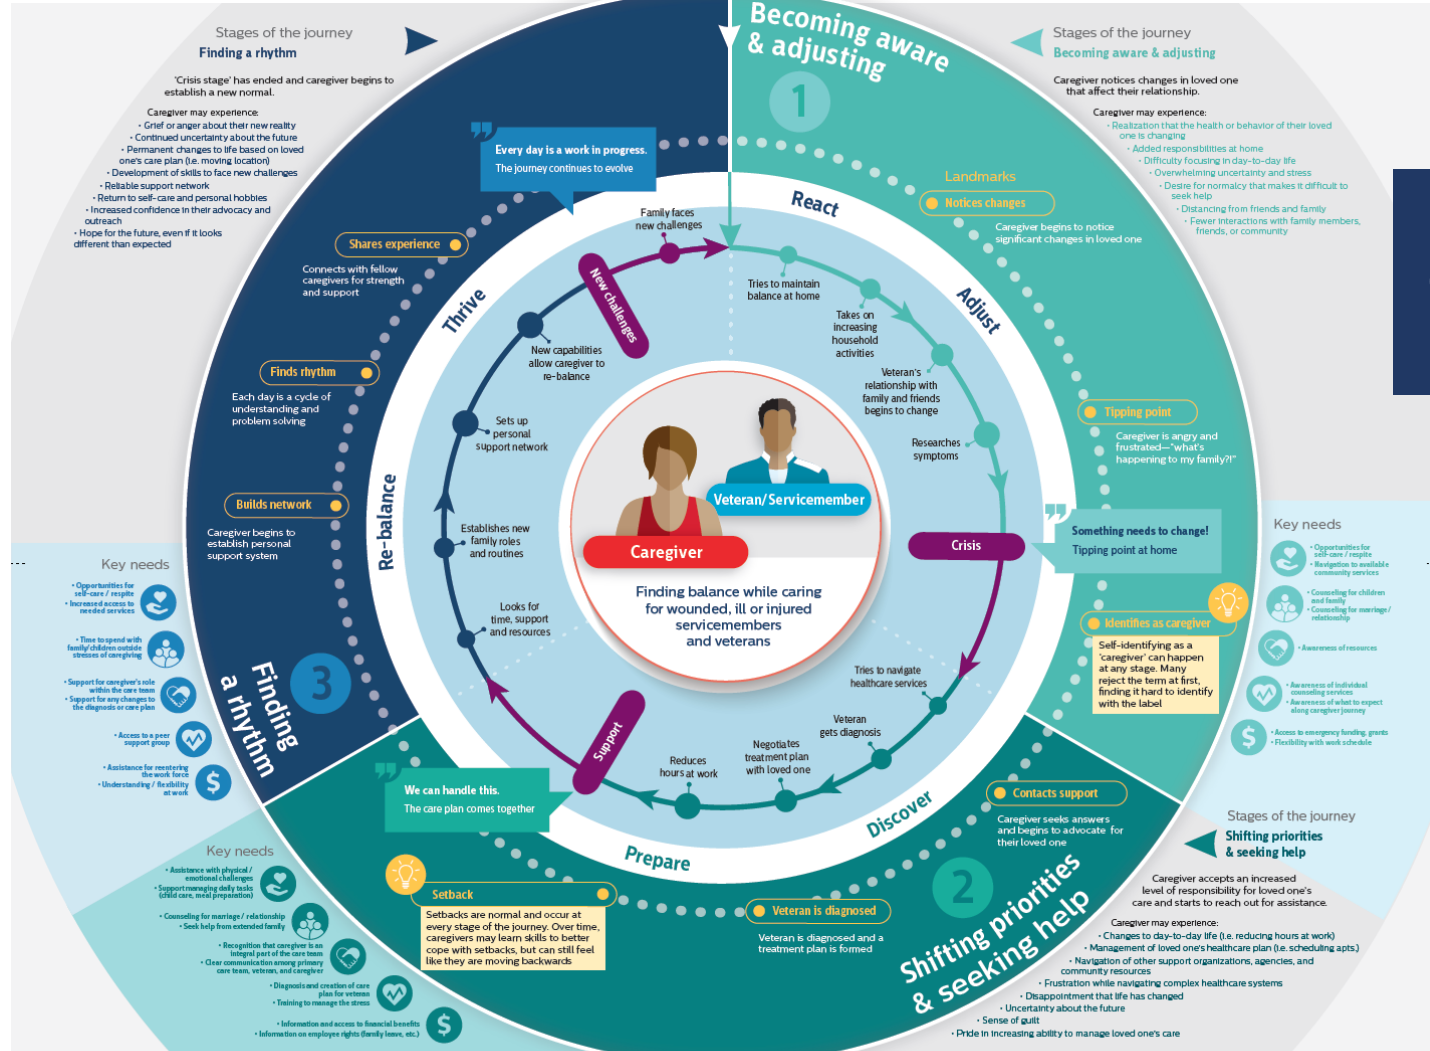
Stages of the journey
Finding a rhythm

'Crisis stage' has ended and caregiver begins to establish a new normal.

Caregiver may experience:
• Grief or anger about their new reality
• Continued uncertainty about the future
• Permanent changes to life based on loved one's care plan (i.e. moving location)
• Development of skills to face new challenges
• Reliable support network
• Return to self-care and personal hobbies
• Increased confidence in their advocacy and outreach
• Hope for the future, even if it looks different than expected

Becoming aware & adjusting
1

Stages of the journey
Becoming aware & adjusting

Caregiver notices changes in loved one that affect their relationship.

Caregiver may experience:
• Realization that the health or behavior of their loved one is changing
• Added responsibilities at home
• Difficulty focusing in day-to-day life
• Overwhelming uncertainty and stress
• Desire for normalcy that makes it difficult to seek help
• Distancing from friends and family
• Fewer interactions with family members, friends, or community

Every day is a work in progress.
The journey continues to evolve

Landmarks
Notices changes
Caregiver begins to notice significant changes in loved one

Shares experience
Connects with fellow caregivers for strength and support

Finds rhythm
Each day is a cycle of understanding and problem solving

Builds network
Caregiver begins to establish personal support system

Thrive
React
Adjust
Re-balance

Family faces new challenges
New challenges
New capabilities allow caregiver to re-balance
Sets up personal support network
Establishes new family roles and routines
Looks for time, support and resources
Tries to maintain balance at home
Takes on increasing household activities
Veteran's relationship with family and friends begins to change
Researches symptoms

Tipping point
Caregiver is angry and frustrated—"what's happening to my family?!"

Something needs to change!
Tipping point at home

Crisis

Veteran/Servicemember
Caregiver
Finding balance while caring for wounded, ill or injured servicemembers and veterans

Key needs
• Opportunities for self-care / respite
• Navigation to available community services
• Counseling for children and family
• Counseling for marriage / relationship
• Awareness of resources
• Awareness of individual counseling services
• Awareness of what to expect along caregiver journey
• Access to emergency funding, grants
• Flexibility with work schedule

Identifies as caregiver
Self-identifying as a 'caregiver' can happen at any stage. Many reject the term at first, finding it hard to identify with the label

Key needs
• Opportunities for self-care / respite
• Increased access to needed services
• Time to spend with family/children outside stresses of caregiving
• Support for caregiver's role within the care team
• Support for any changes to the diagnosis or care plan
• Access to a peer support group
• Assistance for reentering the work force
• Understanding / flexibility at work

3
Finding a rhythm

Tries to navigate healthcare services
Veteran gets diagnosis
Negotiates treatment plan with loved one
Reduces hours at work
Support

We can handle this.
The care plan comes together

Discover
Prepare

Contacts support
Caregiver seeks answers and begins to advocate for their loved one

Stages of the journey
Shifting priorities & seeking help

Caregiver accepts an increased level of responsibility for loved one's care and starts to reach out for assistance.

Caregiver may experience:
• Changes to day-to-day life (i.e. reducing hours at work)
• Management of loved one's healthcare plan (i.e. scheduling apts.)
• Navigation of other support organizations, agencies, and community resources
• Frustration while navigating complex healthcare systems
• Disappointment that life has changed
• Uncertainty about the future
• Sense of guilt
• Pride in increasing ability to manage loved one's care

Key needs
• Assistance with physical / emotional challenges
• Support managing daily tasks (child care, meal preparation)
• Counseling for marriage / relationship
• Seek help from extended family
• Recognition that caregiver is an integral part of the care team
• Clear communication among primary care team, veteran, and caregiver
• Diagnosis and creation of care plan for veteran
• Training to manage the stress
• Information and access to financial benefits
• Information on employee rights (family leave, etc.)

Setback
Setbacks are normal and occur at every stage of the journey. Over time, caregivers may learn skills to better cope with setbacks, but can still feel like they are moving backwards

Veteran is diagnosed
Veteran is diagnosed and a treatment plan is formed

2
Shifting priorities & seeking help